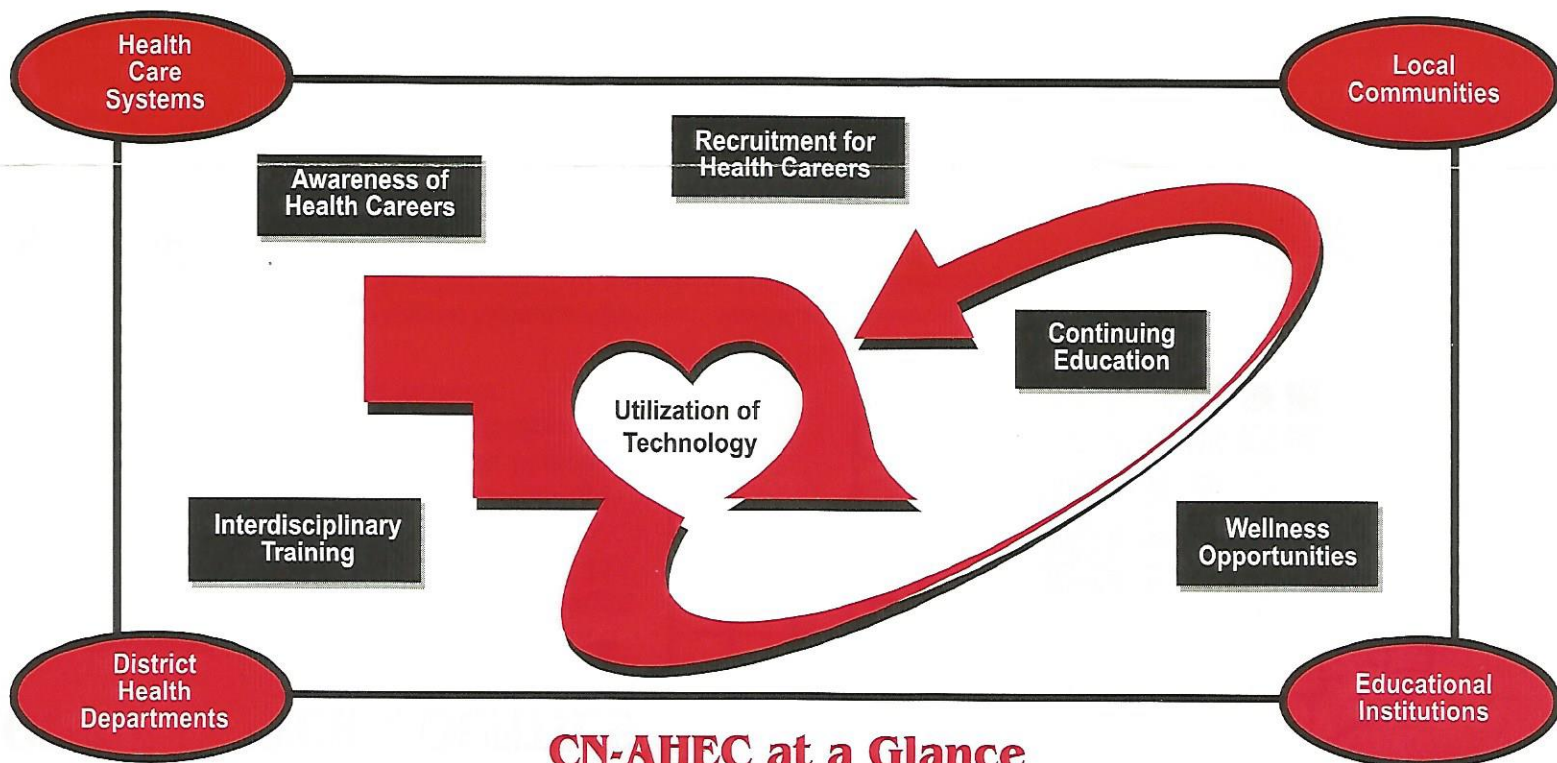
Health Care Systems

Local Communities

Recruitment for Health Careers

Awareness of Health Careers

Continuing Education

Utilization of Technology

Interdisciplinary Training

Wellness Opportunities

District Health Departments

Educational Institutions

CN-AHEC at a Glance